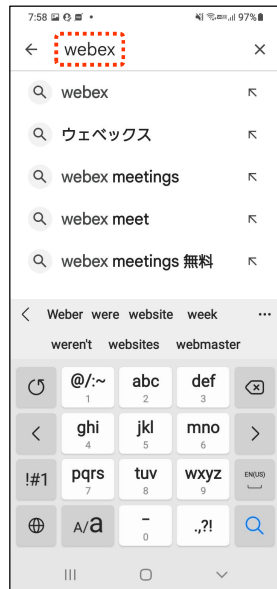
7:58 97%

← webex ×

webex

ウェベックス

webex meetings

webex meet

webex meetings 無料

< Weber were website week ···

weren't websites webmaster

@/:~ 1
abc 2
def 3

ghi 4
jkl 5
mno 6

!#1
pqrs 7
tuv 8
wxyz 9
EN(US)

A/a
- 0
.,?!